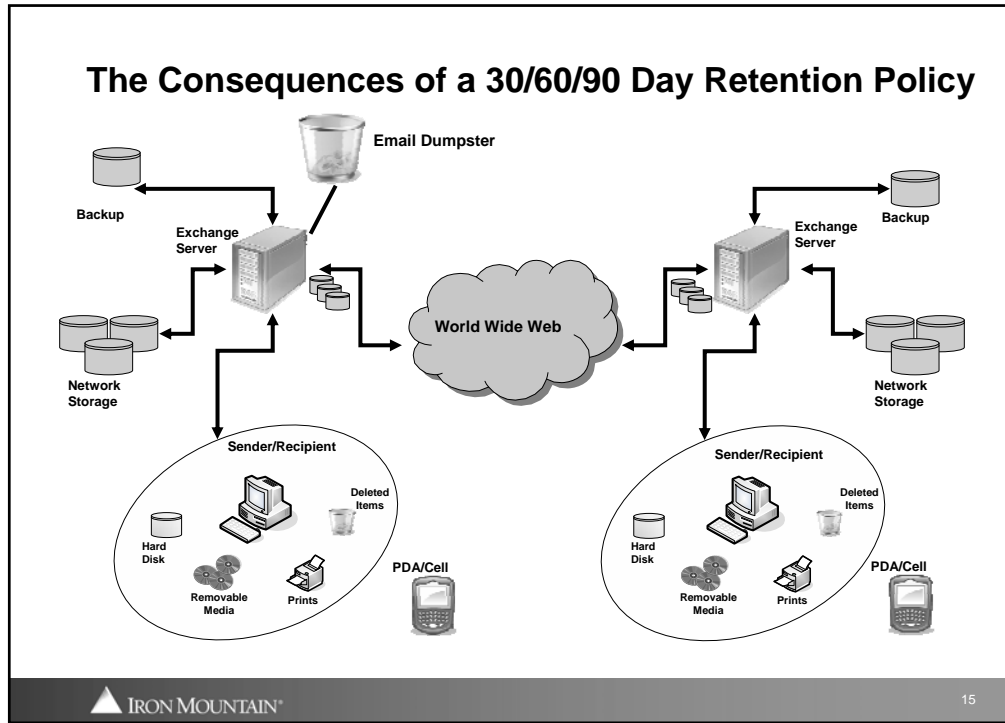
The Consequences of a 30/60/90 Day Retention Policy

Email Dumpster

Backup

Exchange Server

Network Storage

World Wide Web

Exchange Server

Backup

Network Storage

Sender/Recipient

Deleted Items

Hard Disk

Removable Media

Prints

PDA/Cell

Sender/Recipient

Deleted Items

Hard Disk

Removable Media

Prints

PDA/Cell

IRON MOUNTAIN®

15